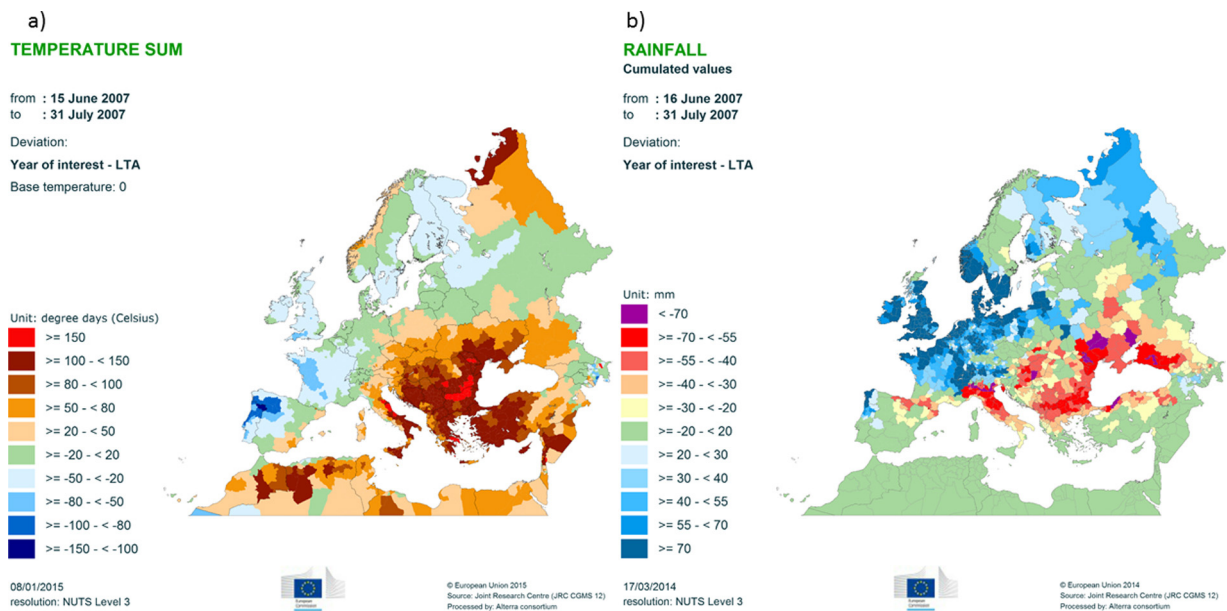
a)

TEMPERATURE SUM

from : 15 June 2007
to : 31 July 2007

Deviation:

Year of interest - LTA

Base temperature: 0

Unit: degree days (Celsius)

>= 150
>= 100 - < 150
>= 80 - < 100
>= 50 - < 80
>= 20 - < 50
>= -20 - < 20
>= -50 - < -20
>= -80 - < -50
>= -100 - < -80
>= -150 - < -100

08/01/2015
resolution: NUTS Level 3

© European Union 2015
Source: Joint Research Centre (JRC CGMS 12)
Processed by: Alterra consortium

b)

RAINFALL
Cumulated values

from : 16 June 2007
to : 31 July 2007

Deviation:

Year of interest - LTA

Unit: mm

< -70
>= -70 - < -55
>= -55 - < -40
>= -40 - < -30
>= -30 - < -20
>= -20 - < 20
>= 20 - < 30
>= 30 - < 40
>= 40 - < 55
>= 55 - < 70
>= 70

17/03/2014
resolution: NUTS Level 3

© European Union 2014
Source: Joint Research Centre (JRC CGMS 12)
Processed by: Alterra consortium